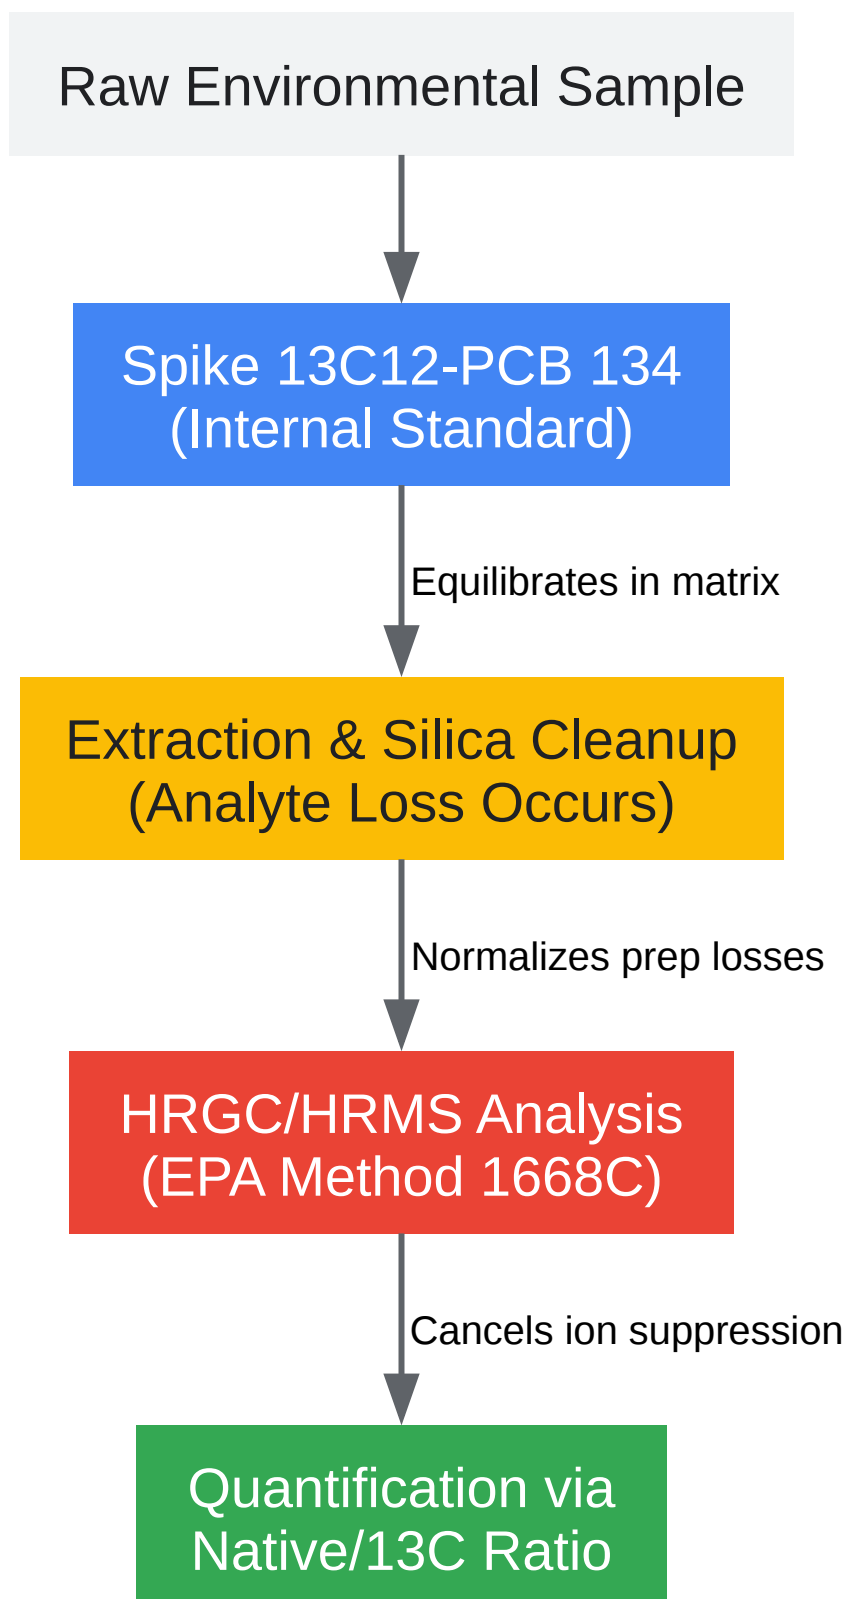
Raw Environmental Sample

Spike 13C12-PCB 134
(Internal Standard)

Equilibrates in matrix

Extraction & Silica Cleanup
(Analyte Loss Occurs)

Normalizes prep losses

HRGC/HRMS Analysis
(EPA Method 1668C)

Cancels ion suppression

Quantification via
Native/13C Ratio